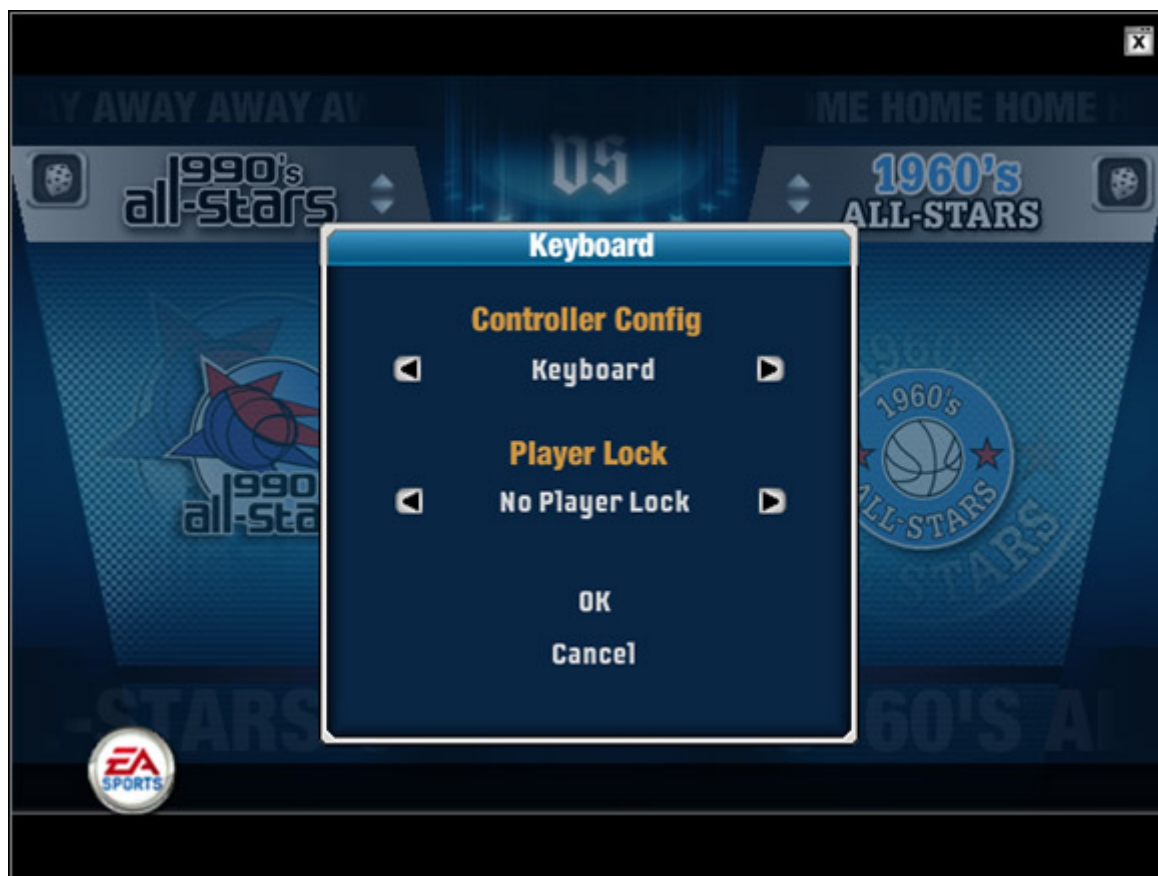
X

Y AWAY AWAY AV

ME HOME HOME

1990's all-stars

VS

1960's ALL-STARS

Keyboard

Controller Config

Keyboard

Player Lock

No Player Lock

OK

Cancel

1990 all-sta

1960's ALL-STARS

-STARS

60'S AL

EA SPORTS